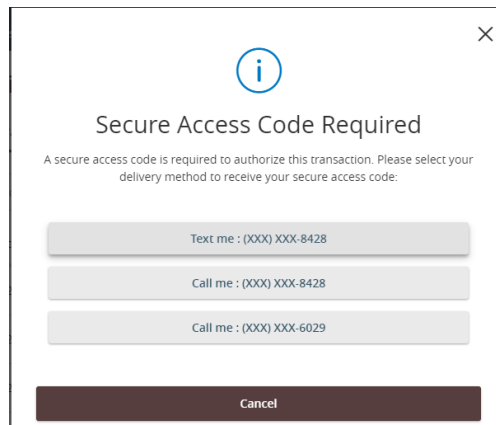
Secure Access Code Required

A secure access code is required to authorize this transaction. Please select your delivery method to receive your secure access code:

Text me : (XXX) XXX-8428

Call me : (XXX) XXX-8428

Call me : (XXX) XXX-6029

Cancel